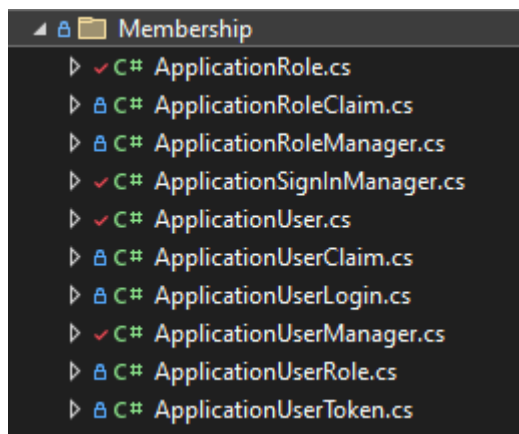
Membership
C# ApplicationRole.cs
C# ApplicationRoleClaim.cs
C# ApplicationRoleManager.cs
C# ApplicationSignInManager.cs
C# ApplicationUser.cs
C# ApplicationUserClaim.cs
C# ApplicationUserLogin.cs
C# ApplicationUserManager.cs
C# ApplicationUserRole.cs
C# ApplicationUserToken.cs